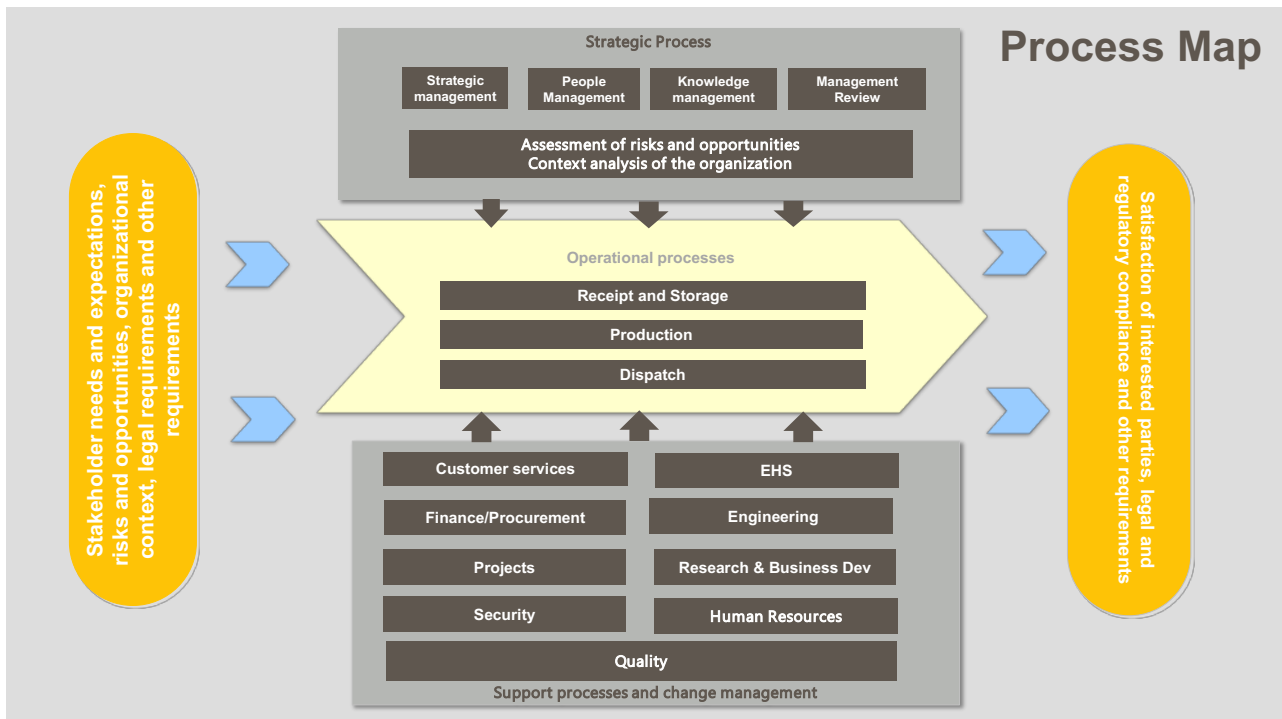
Process Map

Strategic Process

Strategic management

People Management

Knowledge management

Management Review

Assessment of risks and opportunities
Context analysis of the organization

Stakeholder needs and expectations, risks and opportunities, organizational context, legal requirements and other requirements

Operational processes

Receipt and Storage

Production

Dispatch

Satisfaction of interested parties, legal and regulatory compliance and other requirements

Customer services

EHS

Finance/Procurement

Engineering

Projects

Research & Business Dev

Security

Human Resources

Quality

Support processes and change management